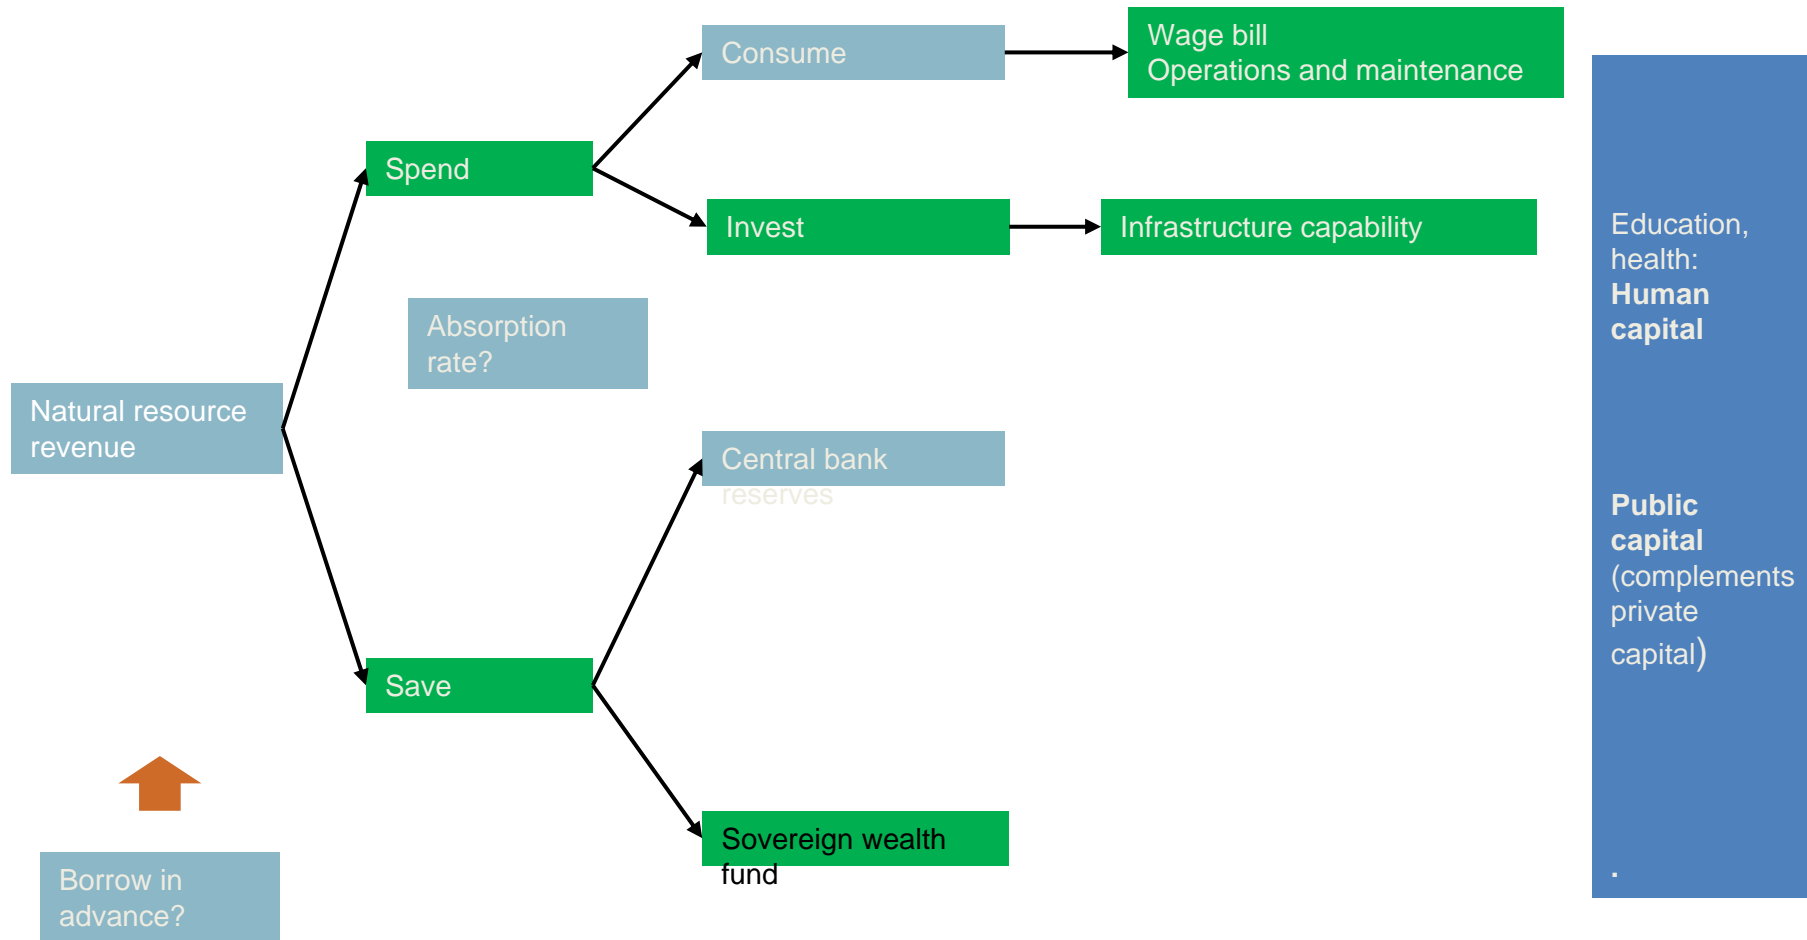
Consume

Wage bill
Operations and maintenance

Spend

Invest

Infrastructure capability

Education, health: **Human capital**

Absorption rate?

Natural resource revenue

Central bank reserves

**Public capital** (complements private capital)

Save

Sovereign wealth fund

Borrow in advance?

.